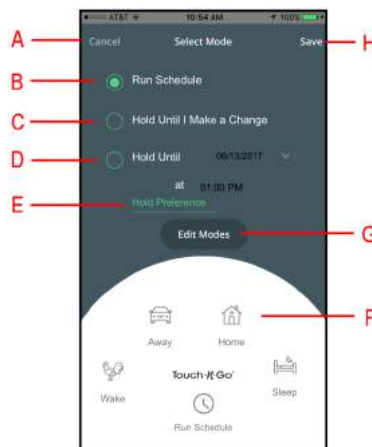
AT&T 10:54 AM 100%

A

Cancel

Select Mode

Save

H

B

Run Schedule

C

Hold Until I Make a Change

D

Hold Until

06/13/2017

at

01:00 PM

E

Hold Preference

Edit Modes

G

Away

Home

F

Wake

Touch-It-Go

Sleep

Run Schedule